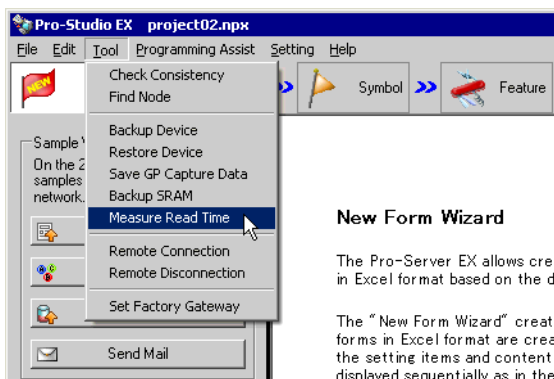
Pro-Studio EX project02.npx

File Edit Tool Programming Assist Setting Help

NEW

Check Consistency
Find Node

Backup Device
Restore Device
Save GP Capture Data
Backup SRAM
Measure Read Time

Remote Connection
Remote Disconnection

Set Factory Gateway

Symbol

Feature

Sample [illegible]
On the 2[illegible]
samples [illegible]
network.

Send Mail

New Form Wizard

The Pro-Server EX allows cre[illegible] in Excel format based on the d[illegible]

The "New Form Wizard" creat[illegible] forms in Excel format are crea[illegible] the setting items and content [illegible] displayed sequentially as in the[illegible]